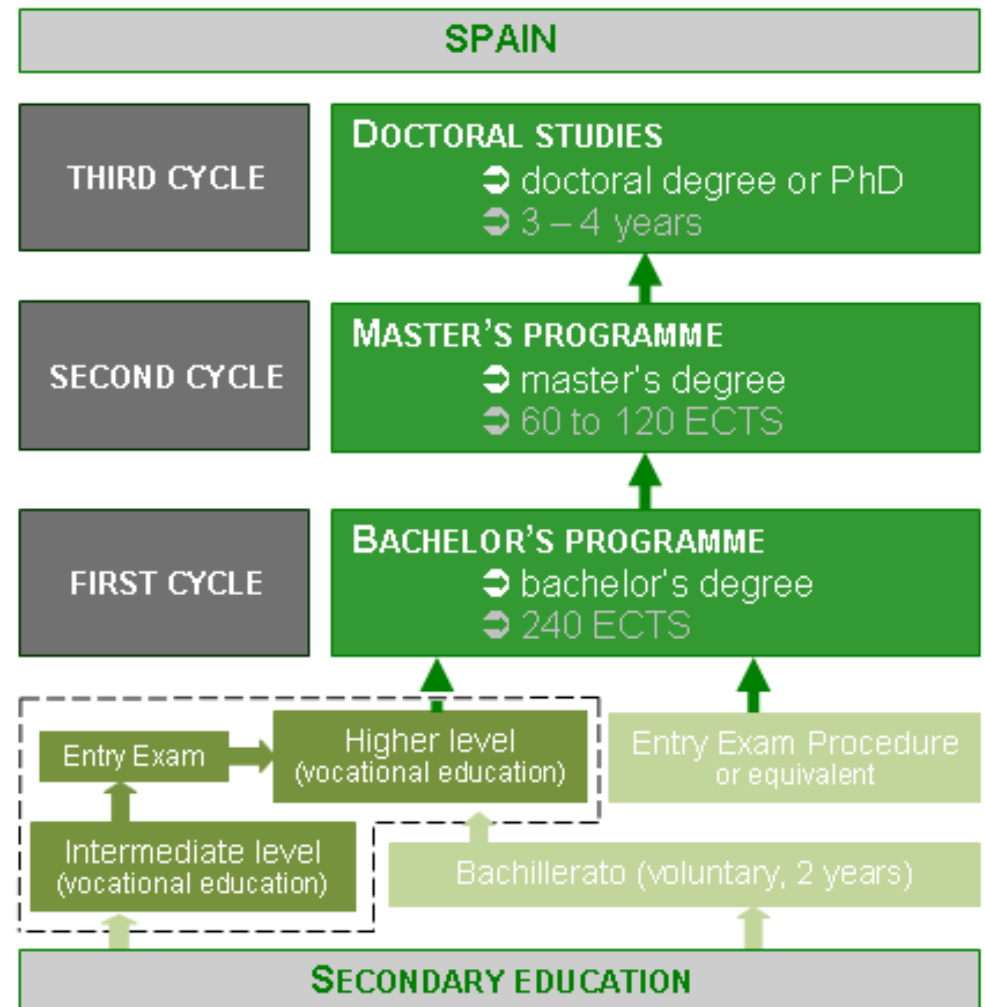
SPAIN

THIRD CYCLE

DOCTORAL STUDIES
➲ doctoral degree or PhD
➲ 3 – 4 years

SECOND CYCLE

MASTER'S PROGRAMME
➲ master's degree
➲ 60 to 120 ECTS

FIRST CYCLE

BACHELOR'S PROGRAMME
➲ bachelor's degree
➲ 240 ECTS

Entry Exam

Higher level (vocational education)

Entry Exam Procedure or equivalent

Intermediate level (vocational education)

Bachillerato (voluntary, 2 years)

SECONDARY EDUCATION